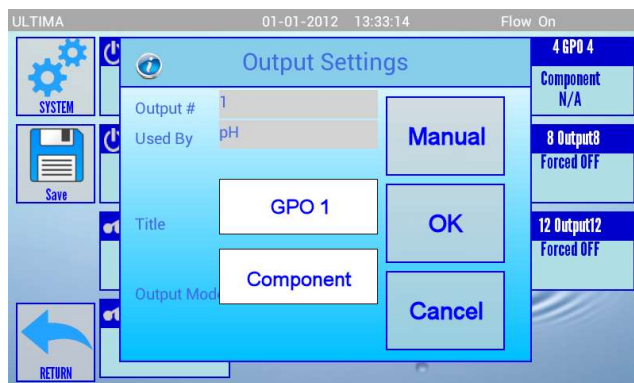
ULTIMA 01-01-2012 13:33:14 Flow On

SYSTEM

Save

RETURN

Output Settings

Output # 1

Used By pH

Title GPO 1

Output Mod Component

Manual

OK

Cancel

4 GPO 4
Component
N/A

8 Output8
Forced OFF

12 Output12
Forced OFF